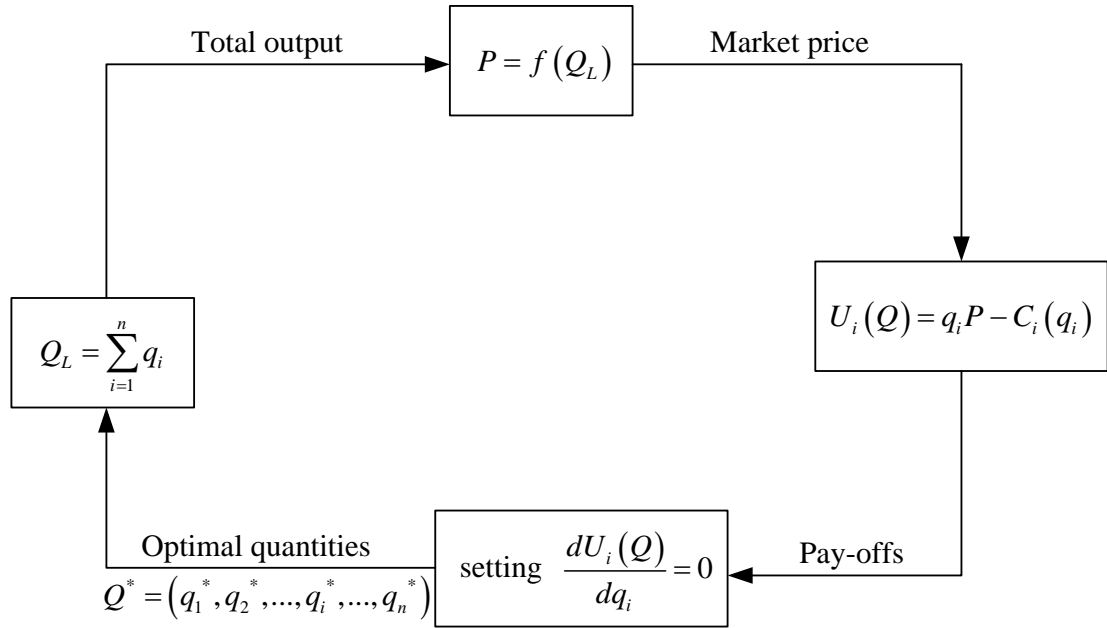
Total output

$P = f\left(Q_L\right)$

Market price

$U_i\left(Q\right) = q_i P - C_i\left(q_i\right)$

Pay-offs

setting $\frac{dU_i\left(Q\right)}{dq_i} = 0$

Optimal quantities

$Q^* = \left(q_1^*, q_2^*, ..., q_i^*, ..., q_n^*\right)$

$Q_L = \sum_{i=1}^{n} q_i$